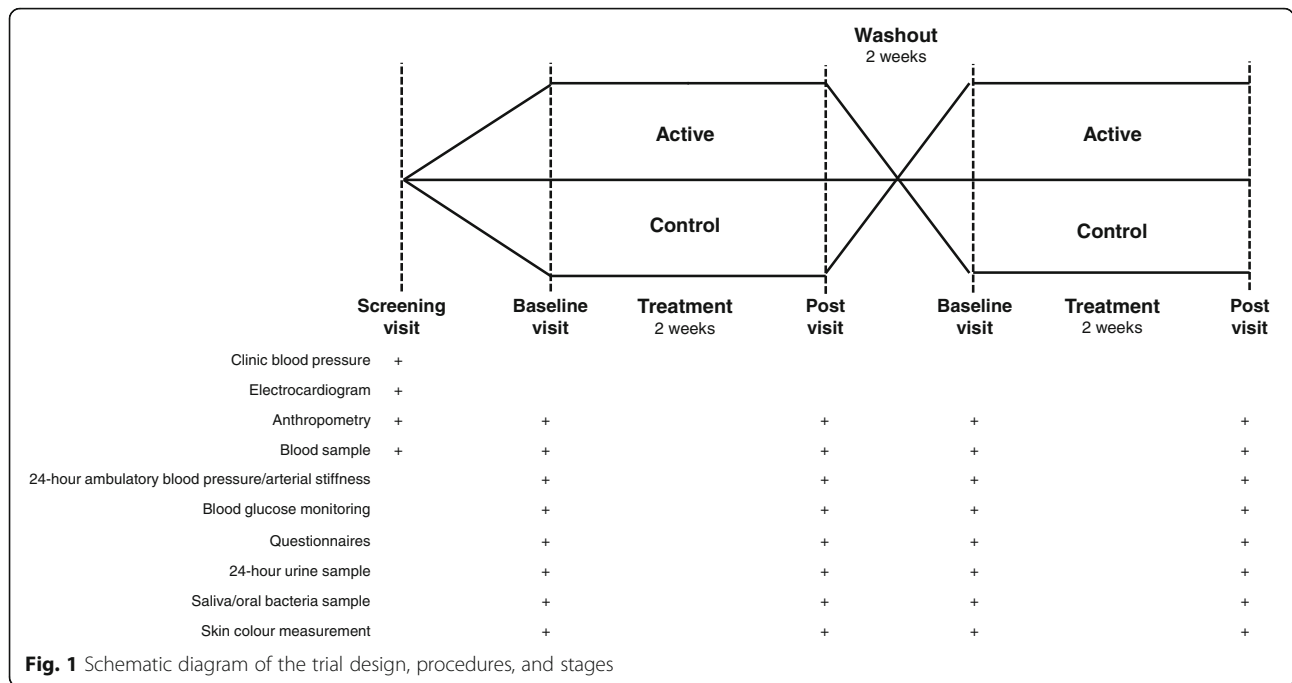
Washout
2 weeks

Active

Control

Active

Control

| | Screening visit | Baseline visit | Treatment 2 weeks | Post visit | Baseline visit | Treatment 2 weeks | Post visit |
|---|---|---|---|---|---|---|---|
| Clinic blood pressure | + | | | | | | |
| Electrocardiogram | + | | | | | | |
| Anthropometry | + | + | | + | + | | + |
| Blood sample | + | + | | + | + | | + |
| 24-hour ambulatory blood pressure/arterial stiffness | | + | | + | + | | + |
| Blood glucose monitoring | | + | | + | + | | + |
| Questionnaires | | + | | + | + | | + |
| 24-hour urine sample | | + | | + | + | | + |
| Saliva/oral bacteria sample | | + | | + | + | | + |
| Skin colour measurement | | + | | + | + | | + |

Fig. 1 Schematic diagram of the trial design, procedures, and stages